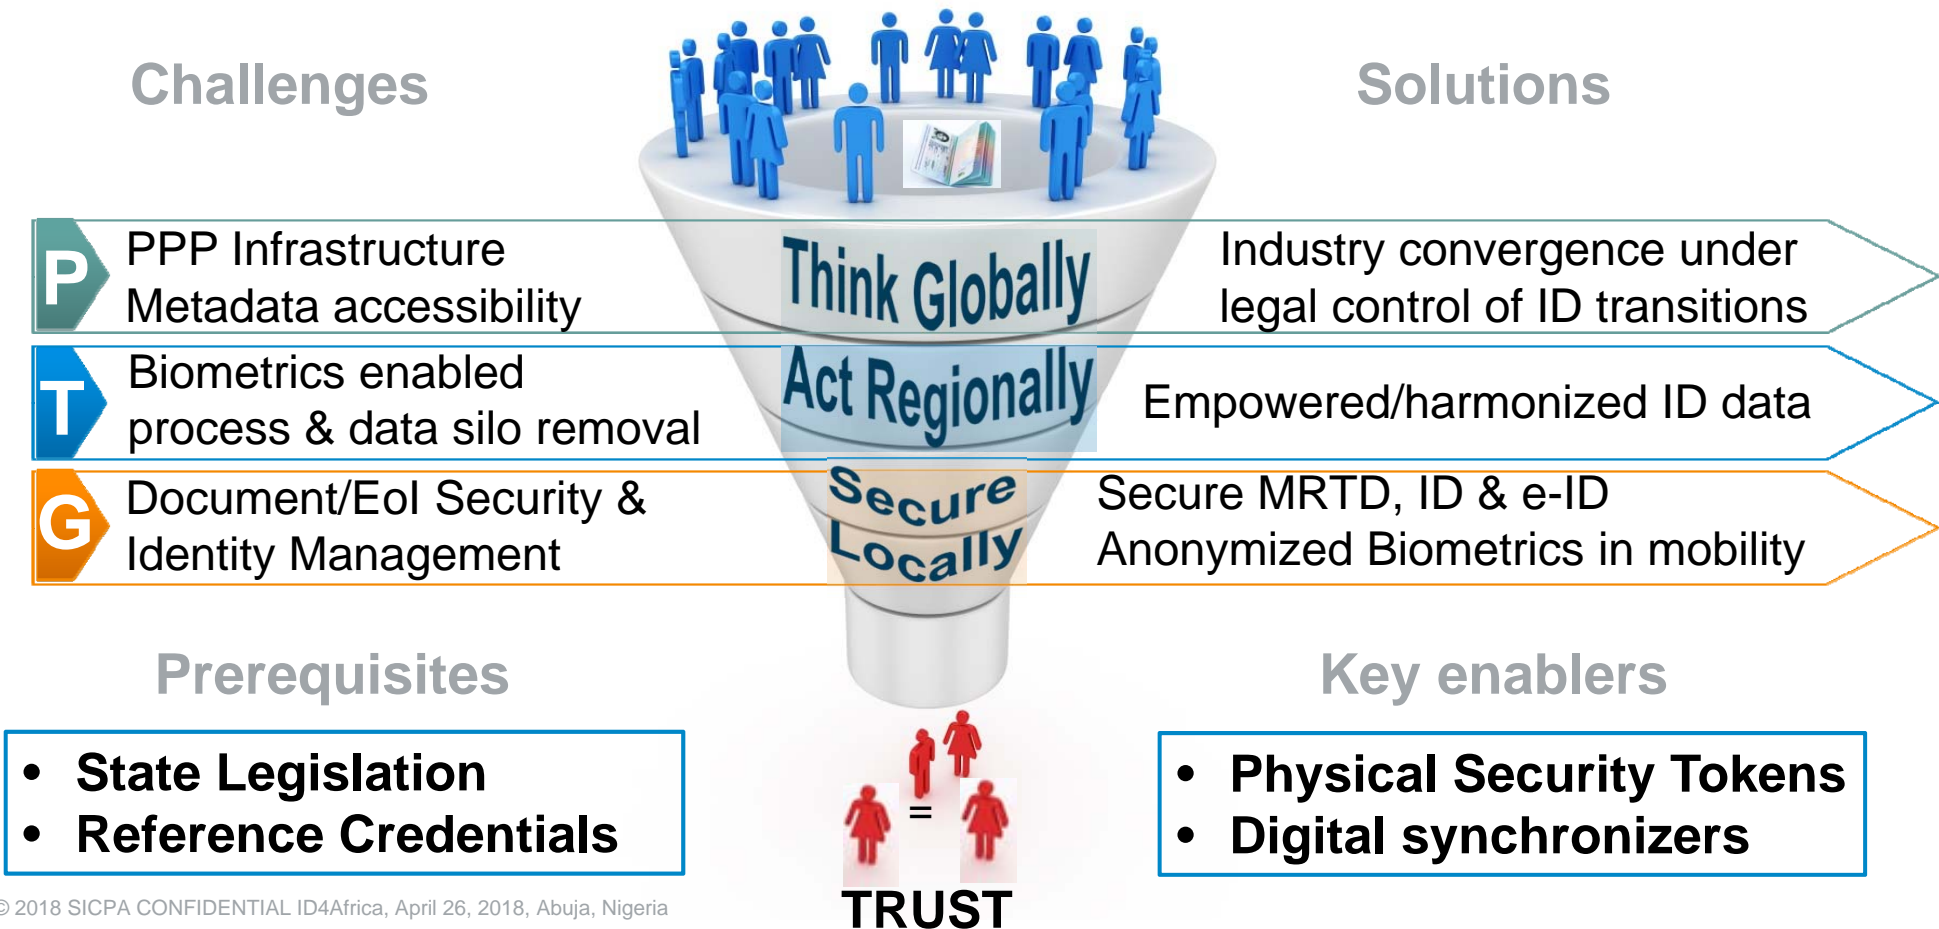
Challenges

Solutions

P PPP Infrastructure Metadata accessibility

Think Globally

Industry convergence under legal control of ID transitions

T Biometrics enabled process & data silo removal

Act Regionally

Empowered/harmonized ID data

G Document/EoI Security & Identity Management

Secure Locally

Secure MRTD, ID & e-ID Anonymized Biometrics in mobility

Prerequisites

Key enablers

- State Legislation
- Reference Credentials

=

- Physical Security Tokens
- Digital synchronizers

© 2018 SICPA CONFIDENTIAL ID4Africa, April 26, 2018, Abuja, Nigeria

TRUST